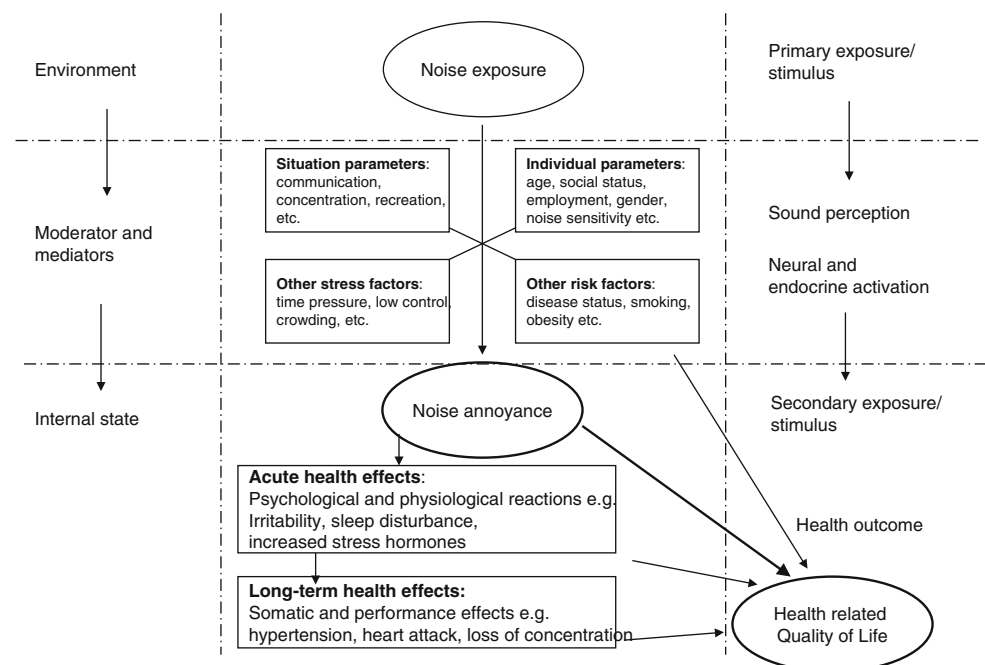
Environment

Noise exposure

Primary exposure/ stimulus

Moderator and mediators

**Situation parameters**: communication, concentration, recreation, etc.

**Individual parameters**: age, social status, employment, gender, noise sensitivity etc.

**Other stress factors**: time pressure, low control, crowding, etc.

**Other risk factors**: disease status, smoking, obesity etc.

Sound perception

Neural and endocrine activation

Internal state

Noise annoyance

Secondary exposure/ stimulus

**Acute health effects**: Psychological and physiological reactions e.g. Irritability, sleep disturbance, increased stress hormones

Health outcome

**Long-term health effects:** Somatic and performance effects e.g. hypertension, heart attack, loss of concentration

Health related Quality of Life